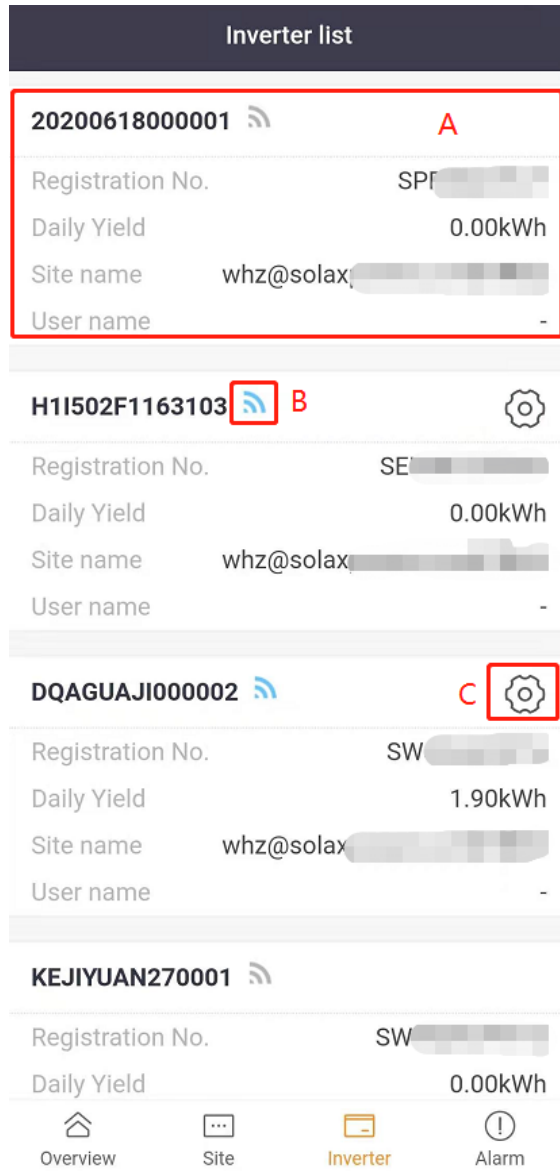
Inverter list

20200618000001

A

Registration No. SP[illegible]

Daily Yield 0.00kWh

Site name whz@solax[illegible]

User name -

H1I502F1163103

B

Registration No. SE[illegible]

Daily Yield 0.00kWh

Site name whz@solax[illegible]

User name -

DQAGUAJI000002

C

Registration No. SW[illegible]

Daily Yield 1.90kWh

Site name whz@solax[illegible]

User name -

KEJIYUAN270001

Registration No. SW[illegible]

Daily Yield 0.00kWh

Overview

Site

Inverter

Alarm